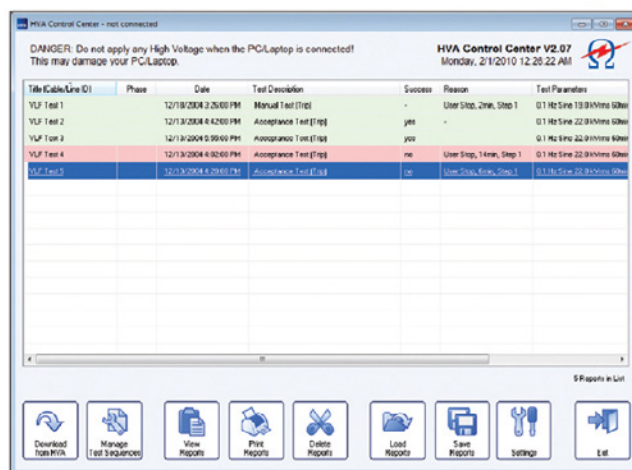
HVA Control Center - not connected

DANGER: Do not apply any High Voltage when the PC/Laptop is connected!
This may damage your PC/Laptop.

HVA Control Center V2.07
Monday, 2/1/2010 12:26:22 AM

| Title (Cable/Line ID) | Phase | Date | Test Description | Success | Reason | Test Parameters |
|---|---|---|---|---|---|---|
| VLF Test 1 | | 12/18/2004 2:26:00 PM | Manual Test (Trip) | - | User Stop, 2min, Step 1 | 0.1 Hz Sine 19.0kVrms 60mi |
| VLF Test 2 | | 12/13/2004 4:42:00 PM | Acceptance Test (Trip) | yes | | 0.1 Hz Sine 22.0kVrms 60mi |
| VLF Test 3 | | 12/13/2004 0:55:00 PM | Acceptance Test (Trip) | yes | | 0.1 Hz Sine 22.0kVrms 60mi |
| VLF Test 4 | | 12/13/2004 4:02:00 PM | Acceptance Test (Trip) | no | User Stop, 14min, Step 1 | 0.1 Hz Sine 22.0kVrms 60mi |
| VLF Test 5 | | 12/13/2004 4:20:00 PM | Acceptance Test (Trip) | no | User Stop, 6min, Step 1 | 0.1 Hz Sine 22.0kVrms 60mi |

5 Reports in List

Download from HVA
Manage Test Sequences
View Reports
Print Reports
Delete Reports
Load Reports
Save Reports
Settings
Exit